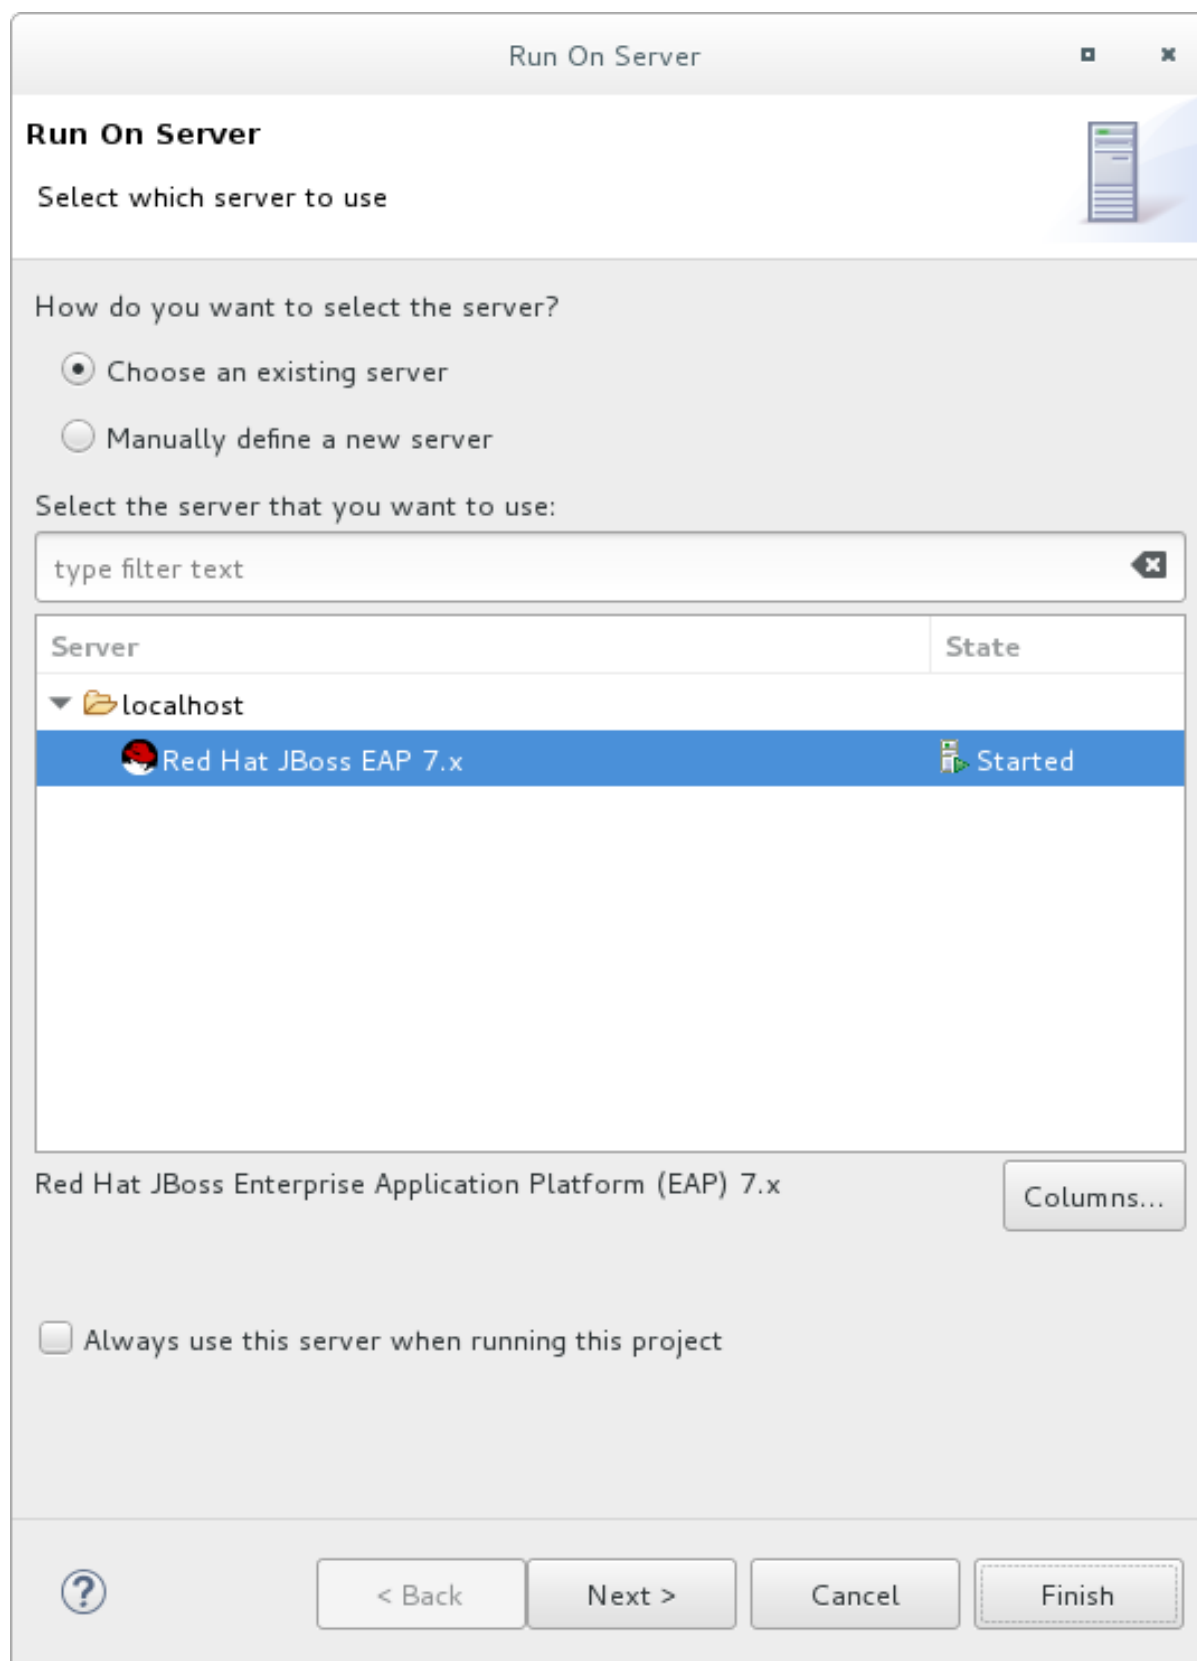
Run On Server

Run On Server

Select which server to use

How do you want to select the server?

Choose an existing server

Manually define a new server

Select the server that you want to use:

type filter text

| Server | State |
|---|---|
| localhost | |
| Red Hat JBoss EAP 7.x | Started |

Red Hat JBoss Enterprise Application Platform (EAP) 7.x

Columns...

Always use this server when running this project

?

< Back

Next >

Cancel

Finish